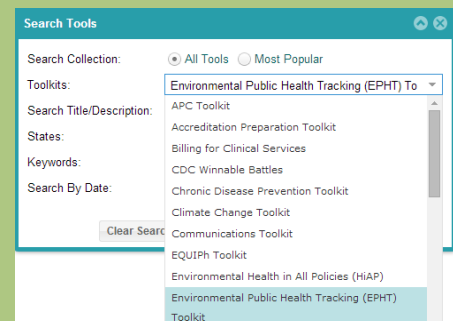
Search Tools

Search Collection: All Tools Most Popular

Toolkits: Environmental Public Health Tracking (EPHT) To

Search Title/Description:

States:

Keywords:

Search By Date:

Clear Searc

APC Toolkit
Accreditation Preparation Toolkit
Billing for Clinical Services
CDC Winnable Battles
Chronic Disease Prevention Toolkit
Climate Change Toolkit
Communications Toolkit
EQUIPh Toolkit
Environmental Health in All Policies (HiAP)
Environmental Public Health Tracking (EPHT) Toolkit